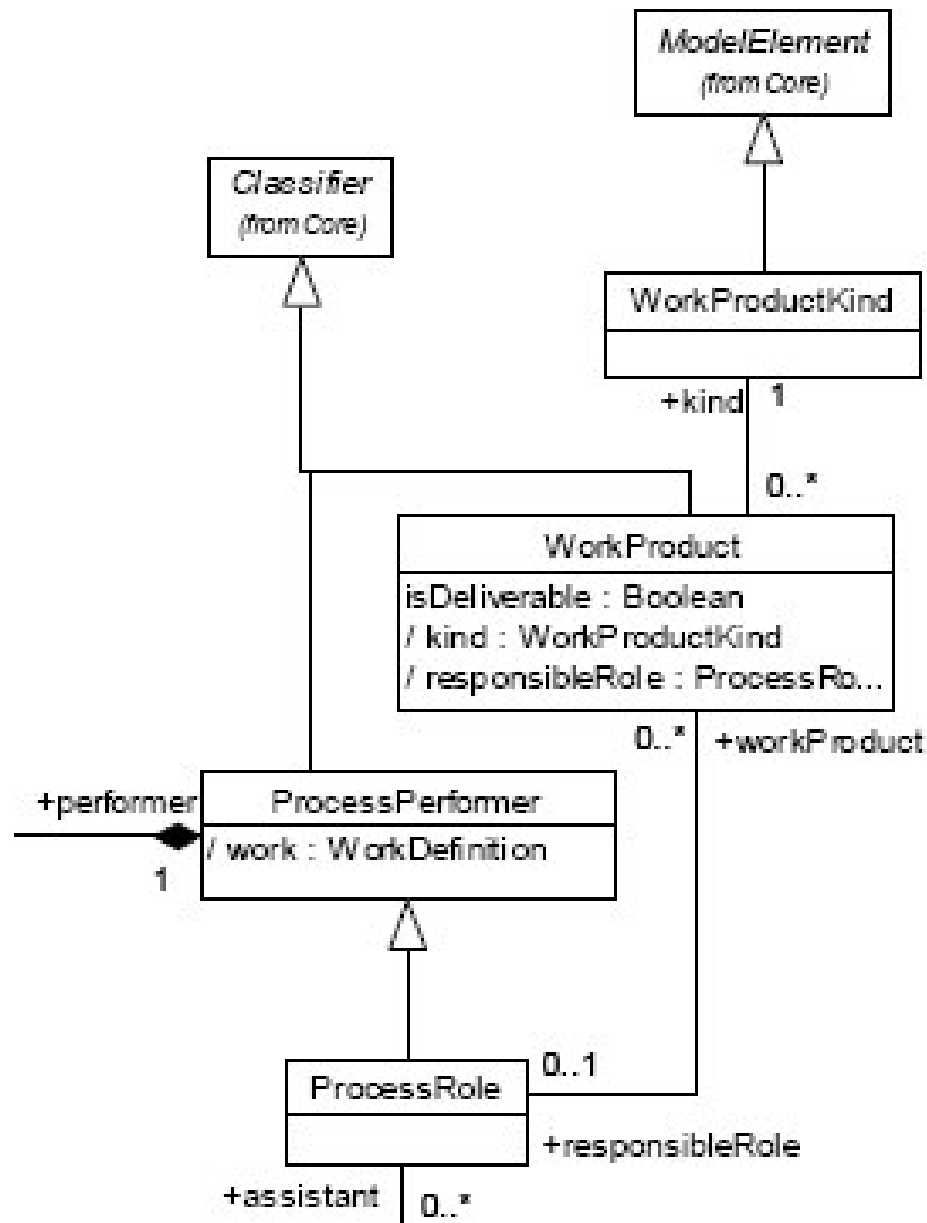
ModelElement
(from Core)

Classifier
(from Core)

WorkProductKind

+kind
1

0..*

WorkProduct
isDeliverable : Boolean
/ kind : WorkProductKind
/ responsibleRole : ProcessRo...

0..*
+workProduct

+performer
ProcessPerformer
/ work : WorkDefinition
1

ProcessRole
0..1
+responsibleRole

+assistant
0..*